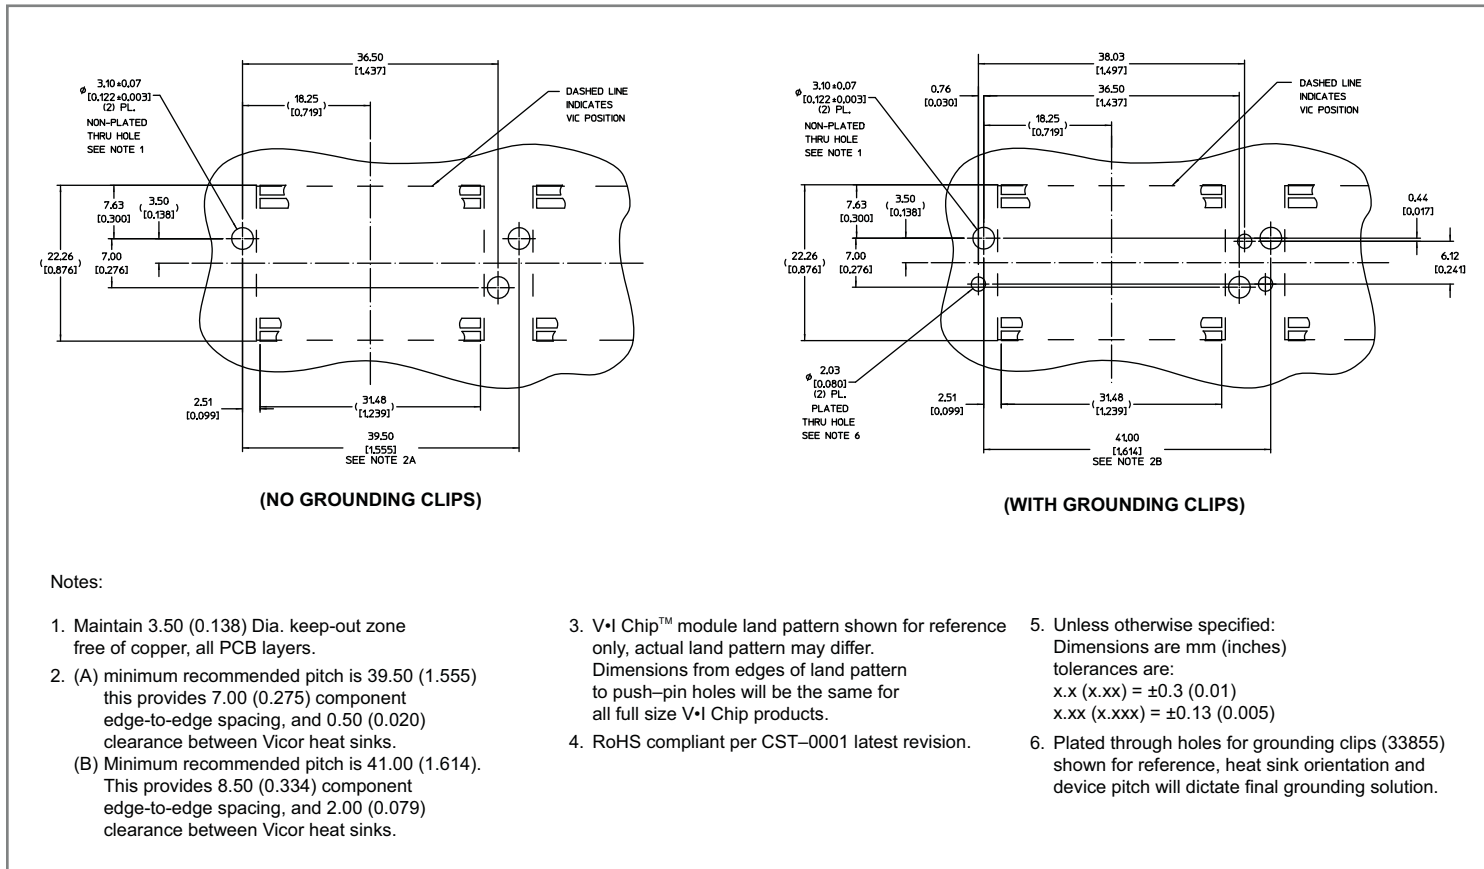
36,50
[1,437]

18,25
[0,719]

$\phi$ 3,10±0,07
[0,122±0,003]
(2) PL.
NON-PLATED
THRU HOLE
SEE NOTE 1

DASHED LINE
INDICATES
VIC POSITION

7,63
[0,300]

3,50
[0,138]

22,26
[0,876]

7,00
[0,276]

2,51
[0,099]

31,48
[1,239]

39,50
[1,555]
SEE NOTE 2A

(NO GROUNDING CLIPS)

38,03
[1,497]

0,76
[0,030]

36,50
[1,437]

18,25
[0,719]

$\phi$ 3,10±0,07
[0,122±0,003]
(2) PL.
NON-PLATED
THRU HOLE
SEE NOTE 1

DASHED LINE
INDICATES
VIC POSITION

7,63
[0,300]

3,50
[0,138]

0,44
[0,017]

22,26
[0,876]

7,00
[0,276]

6,12
[0,241]

$\phi$ 2,03
[0,080]
(2) PL.
PLATED
THRU HOLE
SEE NOTE 6

2,51
[0,099]

31,48
[1,239]

41,00
[1,614]
SEE NOTE 2B

(WITH GROUNDING CLIPS)

Notes:

1. Maintain 3.50 (0.138) Dia. keep-out zone free of copper, all PCB layers.

2. (A) minimum recommended pitch is 39.50 (1.555) this provides 7.00 (0.275) component edge-to-edge spacing, and 0.50 (0.020) clearance between Vicor heat sinks.
(B) Minimum recommended pitch is 41.00 (1.614). This provides 8.50 (0.334) component edge-to-edge spacing, and 2.00 (0.079) clearance between Vicor heat sinks.

3. V•I Chip™ module land pattern shown for reference only, actual land pattern may differ. Dimensions from edges of land pattern to push–pin holes will be the same for all full size V•I Chip products.

4. RoHS compliant per CST–0001 latest revision.

5. Unless otherwise specified: Dimensions are mm (inches) tolerances are:
x.x (x.xx) = ±0.3 (0.01)
x.xx (x.xxx) = ±0.13 (0.005)

6. Plated through holes for grounding clips (33855) shown for reference, heat sink orientation and device pitch will dictate final grounding solution.